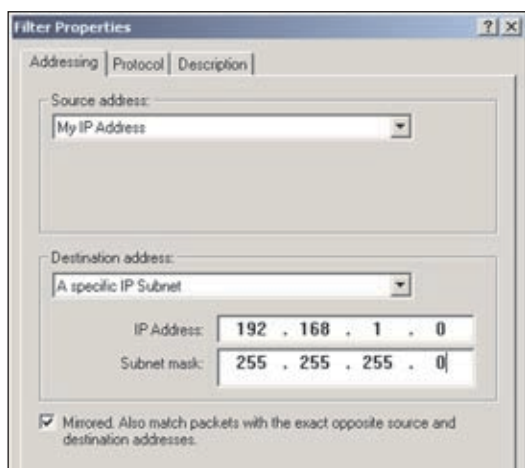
Filter Properties ? ×

Addressing | Protocol | Description

Source address:
My IP Address

Destination address:
A specific IP Subnet

IP Address: 192 . 168 . 1 . 0
Subnet mask: 255 . 255 . 255 . 0

Mirrored. Also match packets with the exact opposite source and destination addresses.